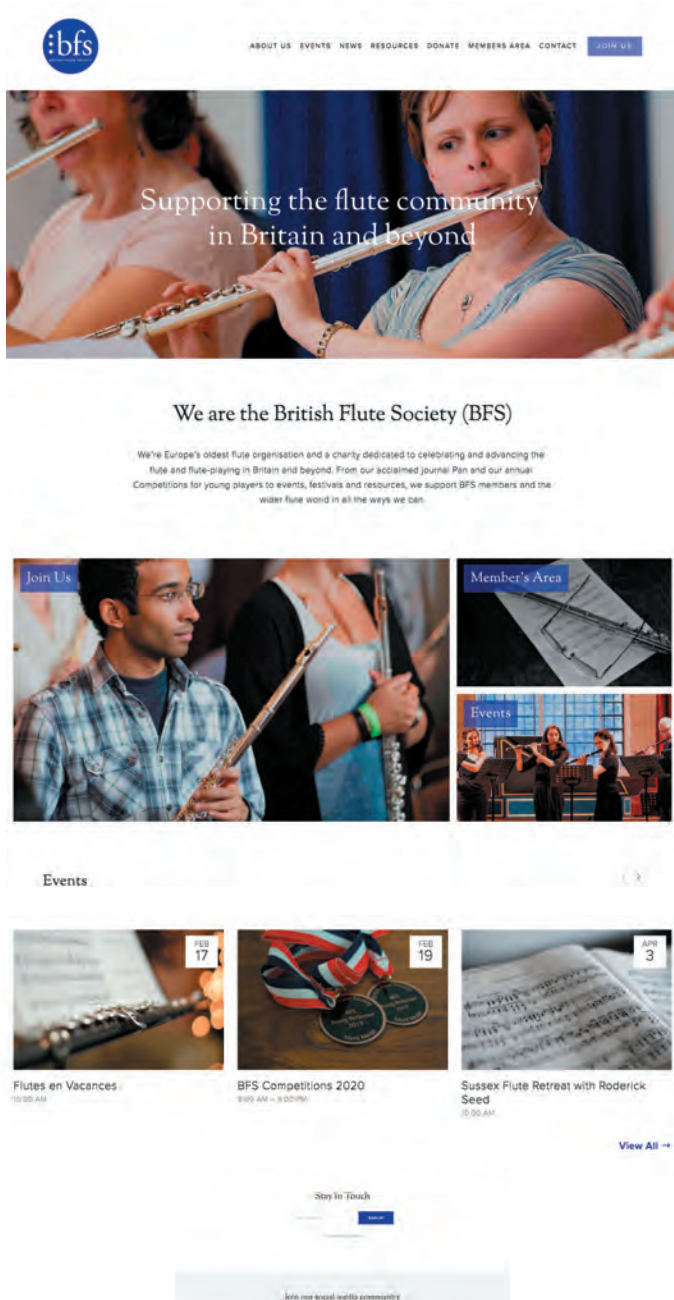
bfs

ABOUT US EVENTS NEWS RESOURCES DONATE MEMBERS AREA CONTACT JOIN US

Supporting the flute community in Britain and beyond

We are the British Flute Society (BFS)

We're Europe's oldest flute organisation and a charity dedicated to celebrating and advancing the flute and flute-playing in Britain and beyond. From our acclaimed journal Pan and our annual Competitions for young players to events, festivals and resources, we support BFS members and the wider flute world in all the ways we can.

Join Us

Member's Area

Events

Events

FEB 17

FEB 19

APR 3

Flutes en Vacances
10:00 AM

BFS Competitions 2020
9:00 AM – 5:00 PM

Sussex Flute Retreat with Roderick Seed
10:00 AM

View All →

Stay in Touch

SIGN UP

Join our social media community